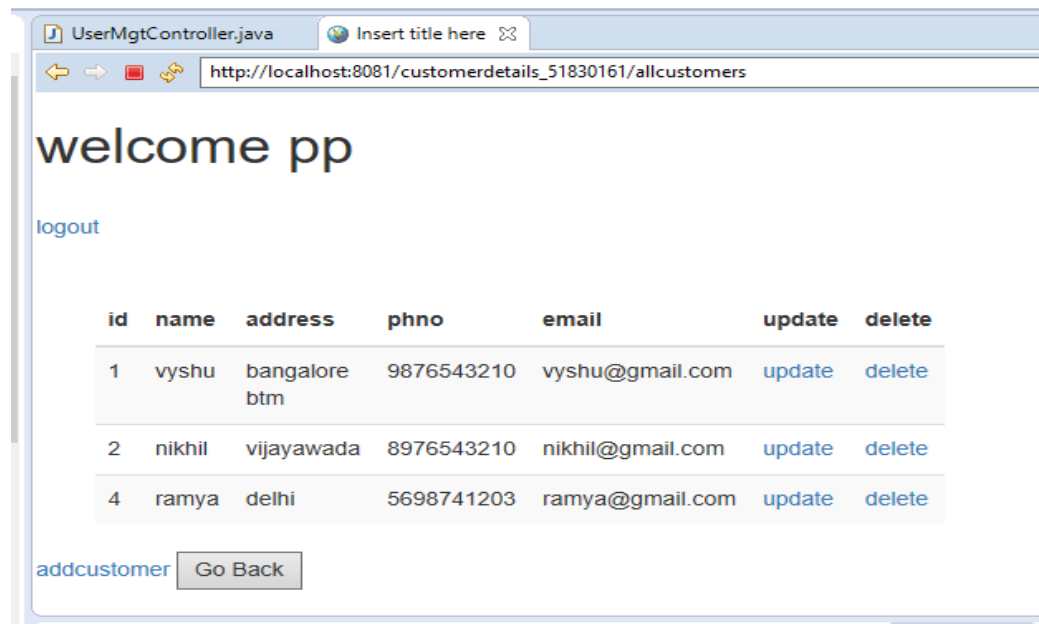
UserMgtController.java

Insert title here

http://localhost:8081/customerdetails_51830161/allcustomers

welcome pp

logout

| id | name | address | phno | email | update | delete |
|---|---|---|---|---|---|---|
| 1 | vyshu | bangalore btm | 9876543210 | vyshu@gmail.com | update | delete |
| 2 | nikhil | vijayawada | 8976543210 | nikhil@gmail.com | update | delete |
| 4 | ramya | delhi | 5698741203 | ramya@gmail.com | update | delete |

addcustomer Go Back